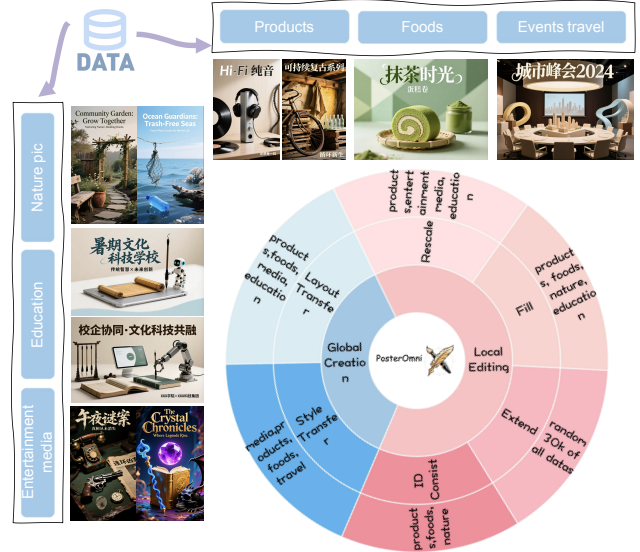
DATA

Products
Foods
Events travel

Hi-Fi 纯音
可持续复古系列
抹茶时光
蛋糕卷
城市峰会2024

Nature pic
Education
Entertainment media

Community Garden: Grow Together
Ocean Guardians: Trash-Free Seas
暑期文化科技学校
校企协同·文化科技共融
午夜谜案
The Crystal Chronicles

PosterOmni
Global Creation
Local Editing
Layout Transfer
Style Transfer
Rescale
Fill
Extend
ID Consist
products,foods, media, education
media,products, foods, travel
products,entertainment media, education
products, foods, nature, education
random 30k of all datas
products,foods, nature